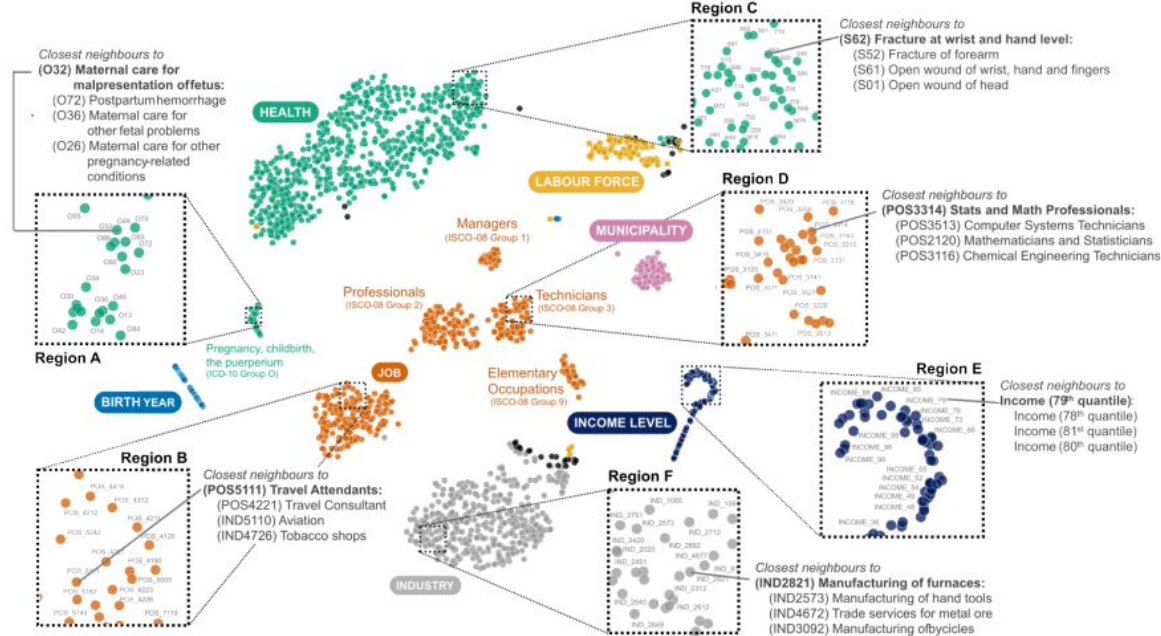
Closest neighbours to
(O32) Maternal care for malpresentation offetus:
(O72) Postpartum hemorrhage
(O36) Maternal care for other fetal problems
(O26) Maternal care for other pregnancy-related conditions

Region A

Region C

Closest neighbours to
(S62) Fracture at wrist and hand level:
(S52) Fracture of forearm
(S61) Open wound of wrist, hand and fingers
(S01) Open wound of head

HEALTH

LABOUR FORCE

Region D

Closest neighbours to
(POS3314) Stats and Math Professionals:
(POS3513) Computer Systems Technicians
(POS2120) Mathematicians and Statisticians
(POS3116) Chemical Engineering Technicians

Managers
(ISCO-08 Group 1)

MUNICIPALITY

Professionals
(ISCO-08 Group 2)

Technicians
(ISCO-08 Group 3)

Pregnancy, childbirth, the puerperium
(ICD-10 Group O)

BIRTH YEAR

JOB

Elementary Occupations
(ISCO-08 Group 9)

Region E

Closest neighbours to
Income (79th quantile):
Income (78th quantile)
Income (81st quantile)
Income (80th quantile)

INCOME LEVEL

Region B

Closest neighbours to
(POS5111) Travel Attendants:
(POS4221) Travel Consultant
(IND5110) Aviation
(IND4726) Tobacco shops

Region F

INDUSTRY

Closest neighbours to
(IND2821) Manufacturing of furnaces:
(IND2573) Manufacturing of hand tools
(IND4672) Trade services for metal ore
(IND3092) Manufacturing ofbycicles